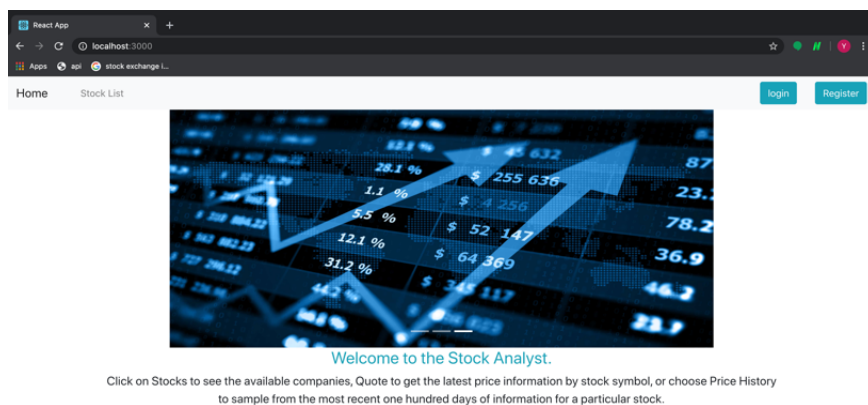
React App ×

localhost:3000

Apps api stock exchange i...

Home Stock List

login Register

28.1 % 1.1 % 5.5 % 12.1 % 31.2 % $ 255 636 $ 52 147 $ 64 369 87 23. 78.2 36.9

Welcome to the Stock Analyst.

Click on Stocks to see the available companies, Quote to get the latest price information by stock symbol, or choose Price History to sample from the most recent one hundred days of information for a particular stock.